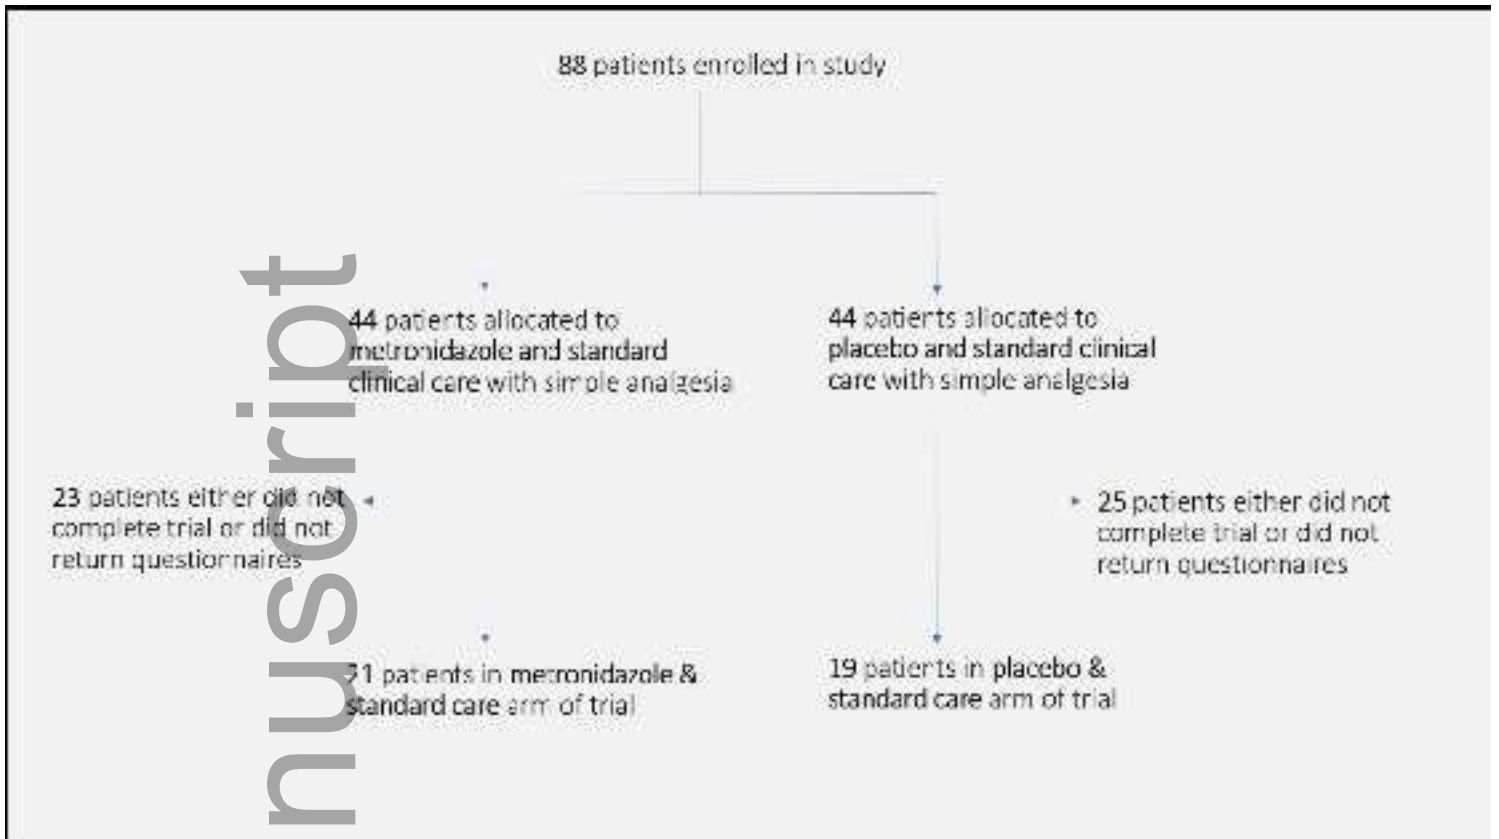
88 patients enrolled in study

44 patients allocated to metronidazole and standard clinical care with simple analgesia

44 patients allocated to placebo and standard clinical care with simple analgesia

23 patients either did not complete trial or did not return questionnaires

25 patients either did not complete trial or did not return questionnaires

21 patients in metronidazole & standard care arm of trial

19 patients in placebo & standard care arm of trial

nuscript